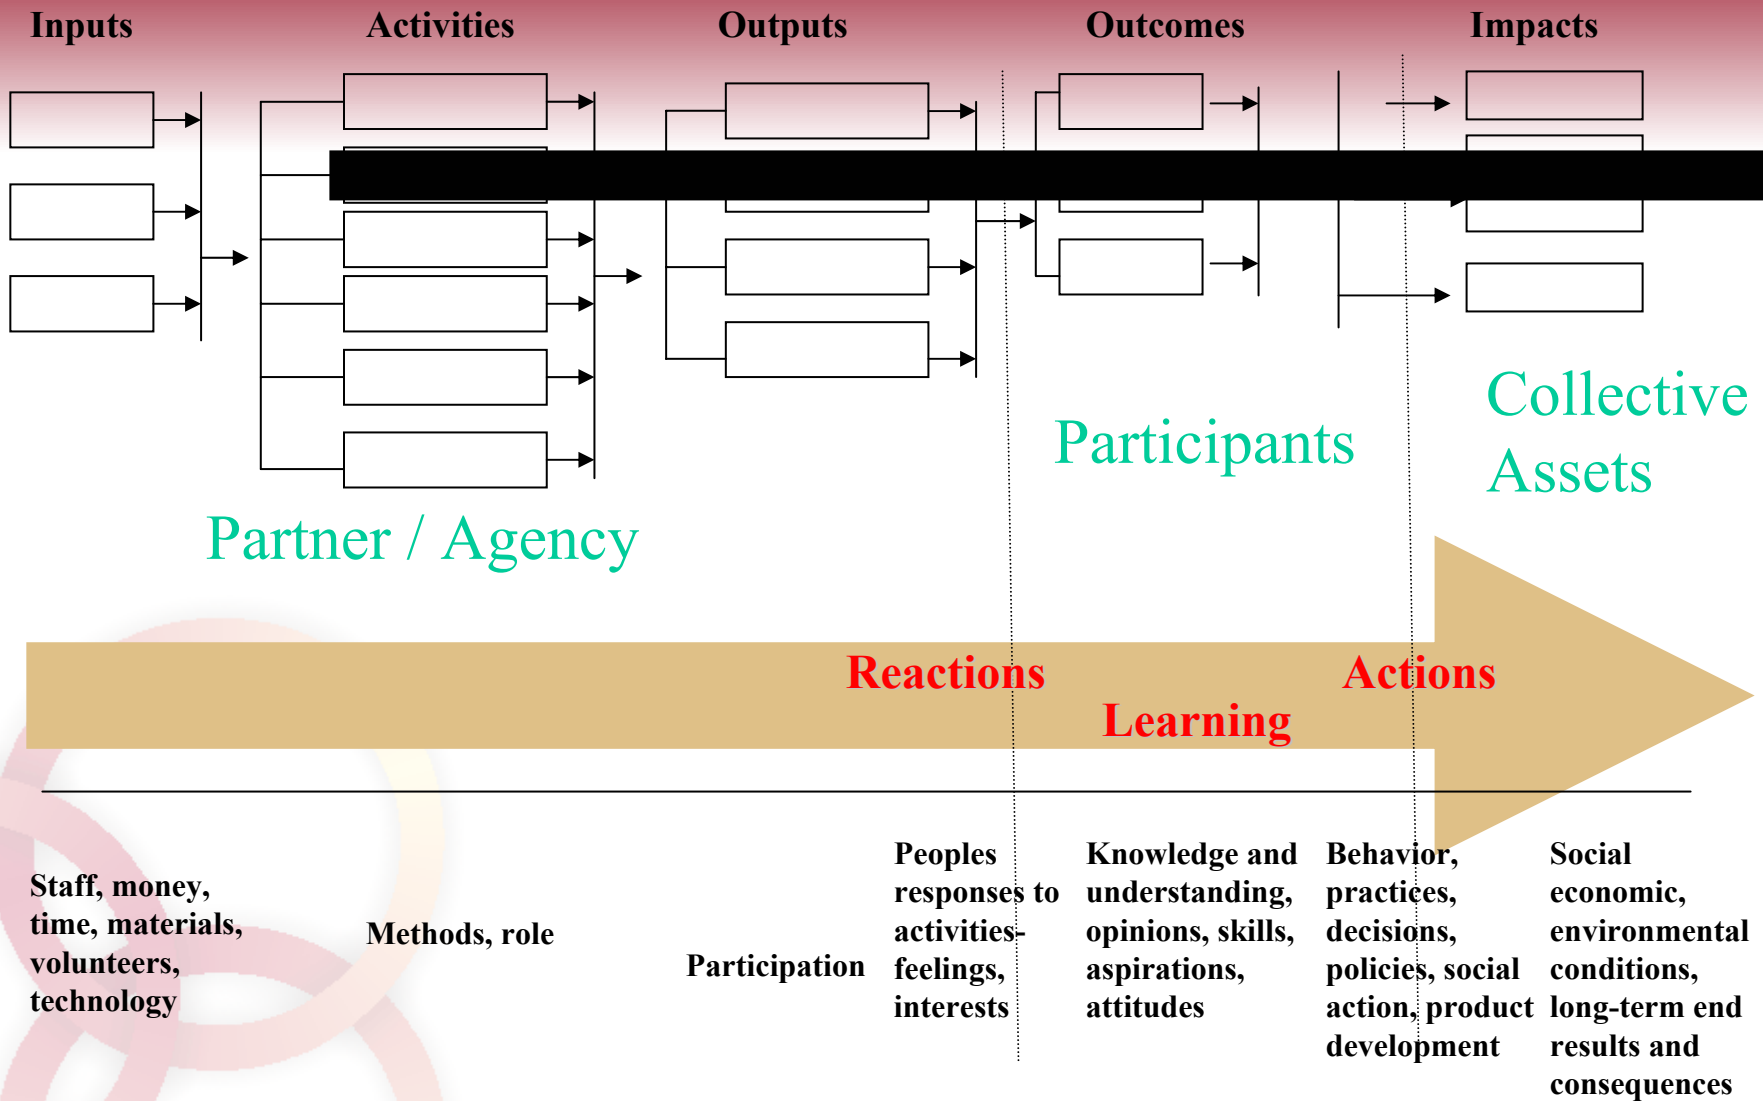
Inputs Activities Outputs Outcomes Impacts

Collective Assets

Participants

Partner / Agency

Reactions

Actions

Learning

Staff, money, time, materials, volunteers, technology

Methods, role

Participation

Peoples responses to activities-feelings, interests

Knowledge and understanding, opinions, skills, aspirations, attitudes

Behavior, practices, decisions, policies, social action, product development

Social economic, environmental conditions, long-term end results and consequences